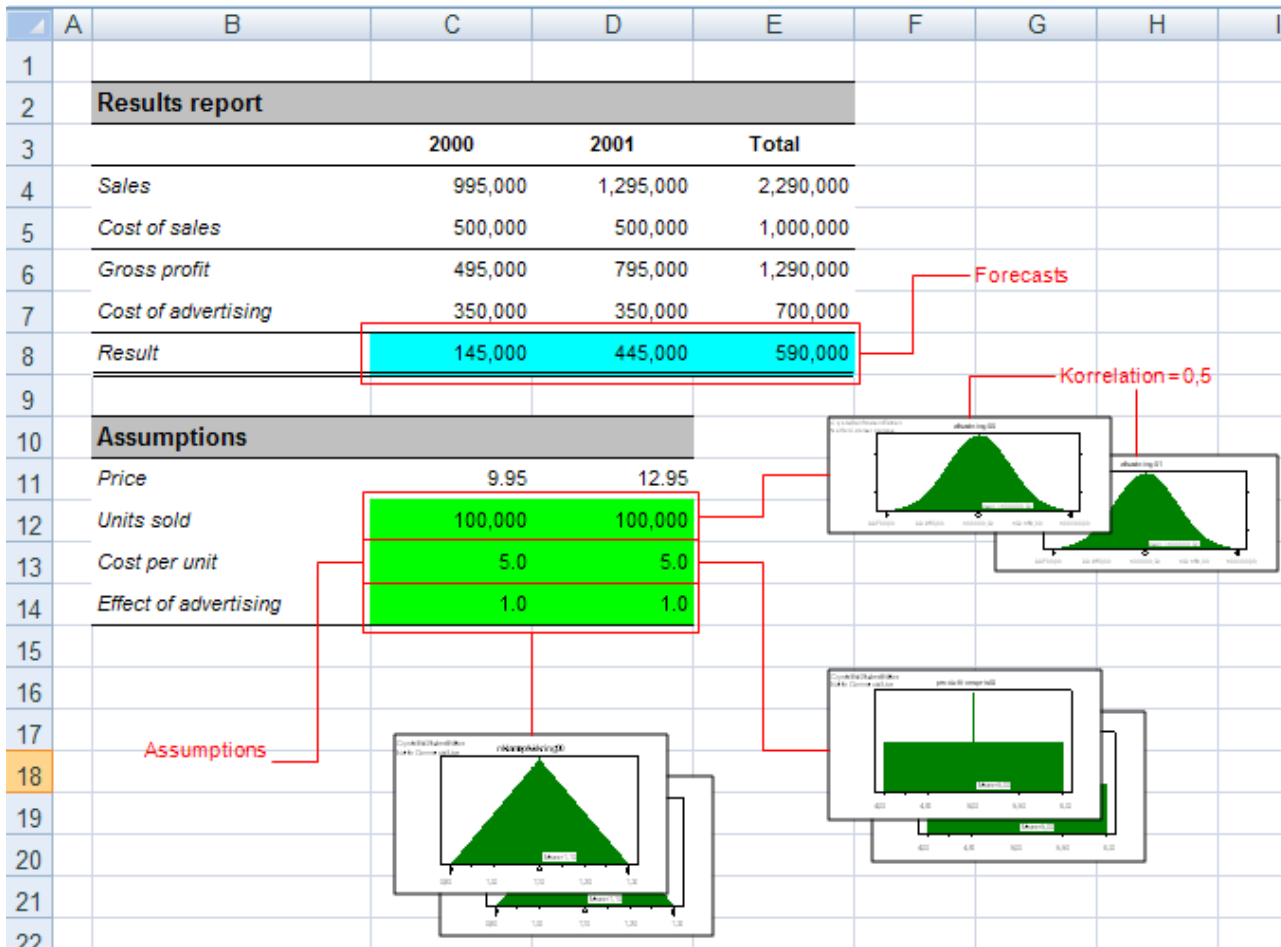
| | A | B | C | D | E | F | G | H | I |
|---|---|---|---|---|---|---|---|---|---|
| 1 | | | | | | | | | |
| 2 | | Results report | | | | | | | |
| 3 | | | 2000 | 2001 | Total | | | | |
| 4 | | Sales | 995,000 | 1,295,000 | 2,290,000 | | | | |
| 5 | | Cost of sales | 500,000 | 500,000 | 1,000,000 | | | | |
| 6 | | Gross profit | 495,000 | 795,000 | 1,290,000 | | | | |
| 7 | | Cost of advertising | 350,000 | 350,000 | 700,000 | | | | |
| 8 | | Result | 145,000 | 445,000 | 590,000 | | | | |
| 9 | | | | | | | | | |
| 10 | | Assumptions | | | | | | | |
| 11 | | Price | 9.95 | 12.95 | | | | | |
| 12 | | Units sold | 100,000 | 100,000 | | | | | |
| 13 | | Cost per unit | 5.0 | 5.0 | | | | | |
| 14 | | Effect of advertising | 1.0 | 1.0 | | | | | |
| 15 | | | | | | | | | |
| 16 | | | | | | | | | |
| 17 | | | | | | | | | |
| 18 | | | | | | | | | |
| 19 | | | | | | | | | |
| 20 | | | | | | | | | |
| 21 | | | | | | | | | |
| 22 | | | | | | | | | |

Forecasts

Korrelation = 0,5

Assumptions

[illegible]